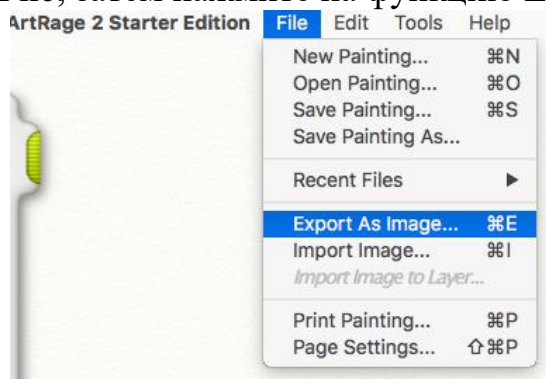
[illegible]
ArtRage 2 Starter Edition File Edit Tools Help

New Painting... ⌘N
Open Painting... ⌘O
Save Painting... ⌘S
Save Painting As...

Recent Files ▶

Export As Image... ⌘E
Import Image... ⌘I
Import Image to Layer...

Print Painting... ⌘P
Page Settings... ⇧⌘P